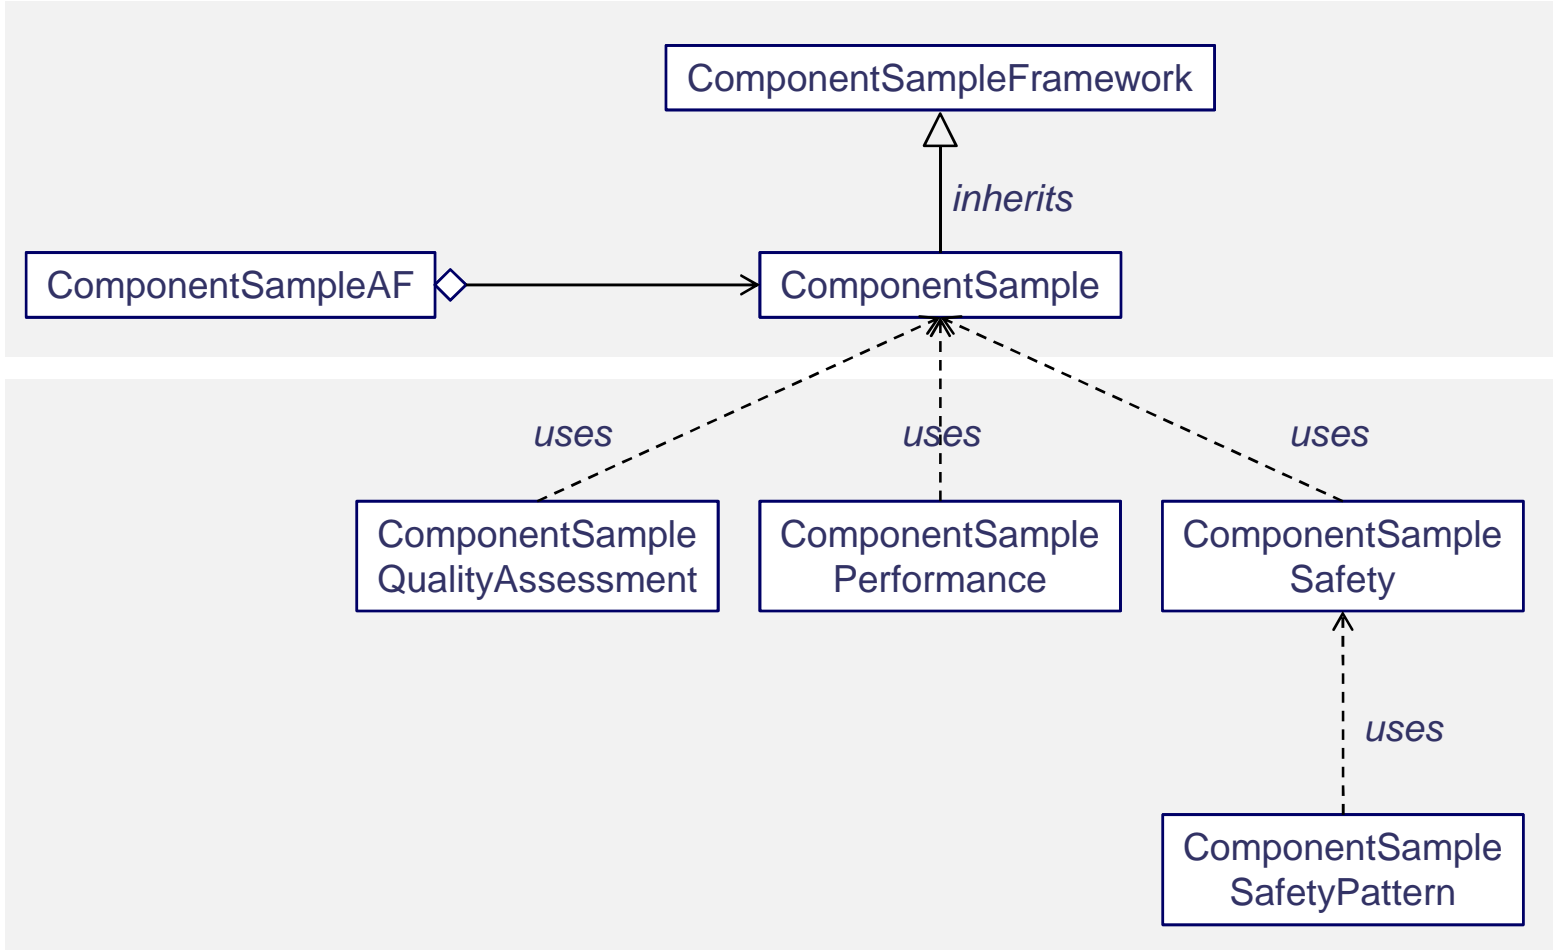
ComponentSampleFramework

inherits

ComponentSampleAF

ComponentSample

uses

uses

uses

ComponentSample QualityAssessment

ComponentSample Performance

ComponentSample Safety

uses

ComponentSample SafetyPattern